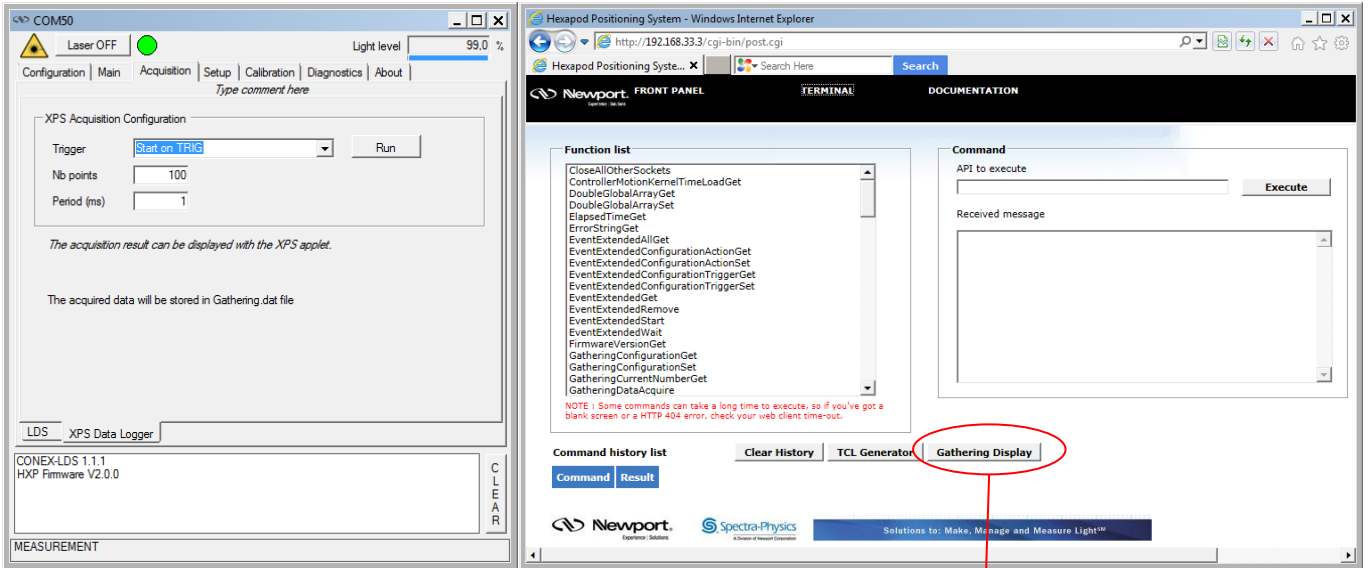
COM50

Laser OFF

Light level 99,0 %

Configuration | Main | Acquisition | Setup | Calibration | Diagnostics | About

Type comment here

XPS Acquisition Configuration

Trigger Start on TRIG

Run

Nb points 100

Period (ms) 1

The acquisition result can be displayed with the XPS applet.

The acquired data will be stored in Gathering.dat file

LDS | XPS Data Logger

CONEX-LDS 1.1.1
HXP Firmware V2.0.0

CLEAR

MEASUREMENT

Hexapod Positioning System - Windows Internet Explorer

http://192.168.33.3/cgi-bin/post.cgi

Hexapod Positioning Syste...

Search Here

Search

Newport

FRONT PANEL

TERMINAL

DOCUMENTATION

Function list

CloseAllOtherSockets
ControllerMotionKernelTimeLoadGet
DoubleGlobalArrayGet
DoubleGlobalArraySet
ElapsedTimeGet
ErrorStringGet
EventExtendedAllGet
EventExtendedConfigurationActionGet
EventExtendedConfigurationActionSet
EventExtendedConfigurationTriggerGet
EventExtendedConfigurationTriggerSet
EventExtendedGet
EventExtendedRemove
EventExtendedStart
EventExtendedWait
FirmwareVersionGet
GatheringConfigurationGet
GatheringConfigurationSet
GatheringCurrentNumberGet
GatheringDataAcquire

NOTE : Some commands can take a long time to execute, so if you've got a blank screen or a HTTP 404 error, check your web client time-out.

Command

API to execute

Execute

Received message

Command history list

Clear History

TCL Generator

Gathering Display

Command

Result

Newport

Spectra-Physics

Solutions to: Make, Manage and Measure Light$^{SM}$